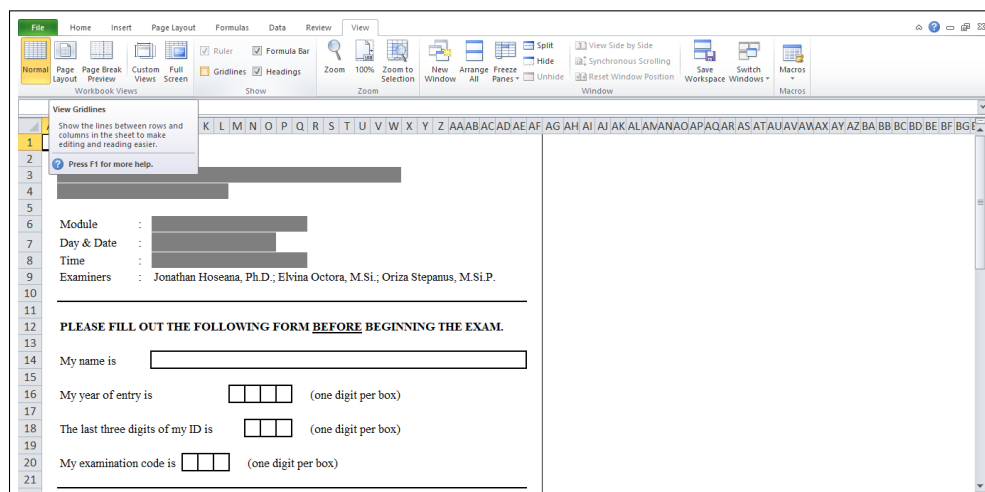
File Home Insert Page Layout Formulas Data Review View

Normal Page Layout Page Break Preview Custom Views Full Screen
Workbook Views

Ruler Formula Bar
Gridlines Headings
Show

Zoom 100% Zoom to Selection
Zoom

New Window Arrange All Freeze Panes Split Hide Unhide
View Side by Side
Synchronous Scrolling
Reset Window Position
Save Workspace Switch Windows
Window

Macros
Macros

View Gridlines
Show the lines between rows and columns in the sheet to make editing and reading easier.
Press F1 for more help.

K L M N O P Q R S T U V W X Y Z AA AB AC AD AE AF AG AH AI AJ AK AL AM AN AO AP AQ AR AS AT AU AV AW AX AY AZ BA BB BC BD BE BF BG

1
2
3
4
5
6 Module :
7 Day & Date :
8 Time :
9 Examiners : Jonathan Hoseana, Ph.D.; Elvina Octora, M.Si.; Oriza Stepanus, M.Si.P.
10
11
12 PLEASE FILL OUT THE FOLLOWING FORM BEFORE BEGINNING THE EXAM.
13
14 My name is
15
16 My year of entry is (one digit per box)
17
18 The last three digits of my ID is (one digit per box)
19
20 My examination code is (one digit per box)
21